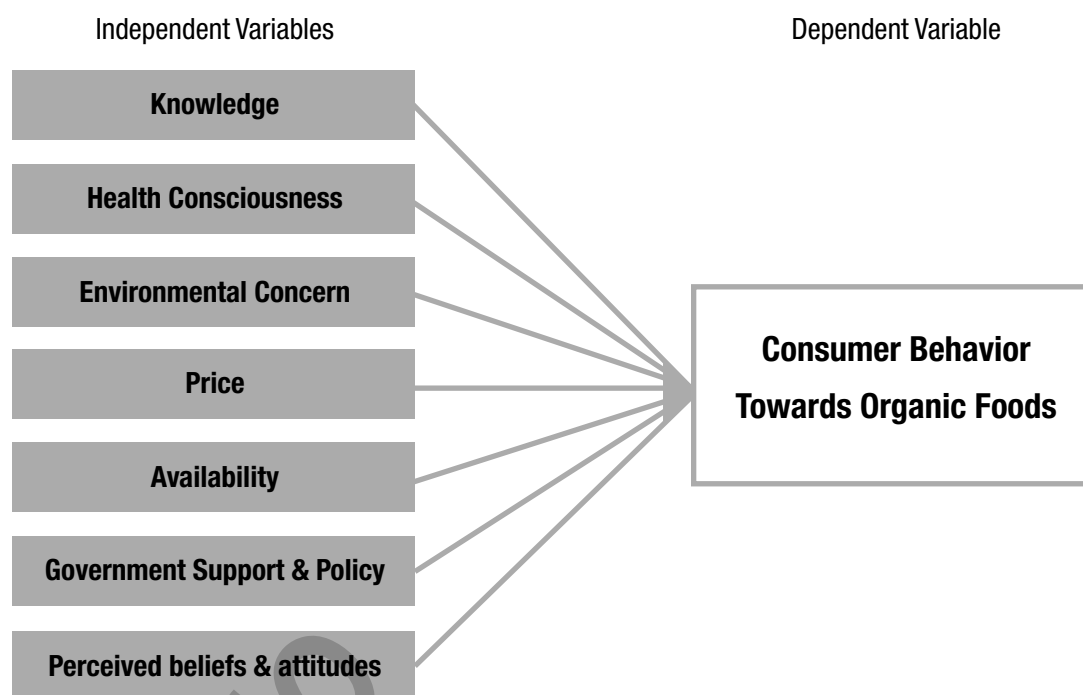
Independent Variables

Dependent Variable

Knowledge

Health Consciousness

Environmental Concern

Price

Availability

Government Support & Policy

Perceived beliefs & attitudes

Consumer Behavior Towards Organic Foods